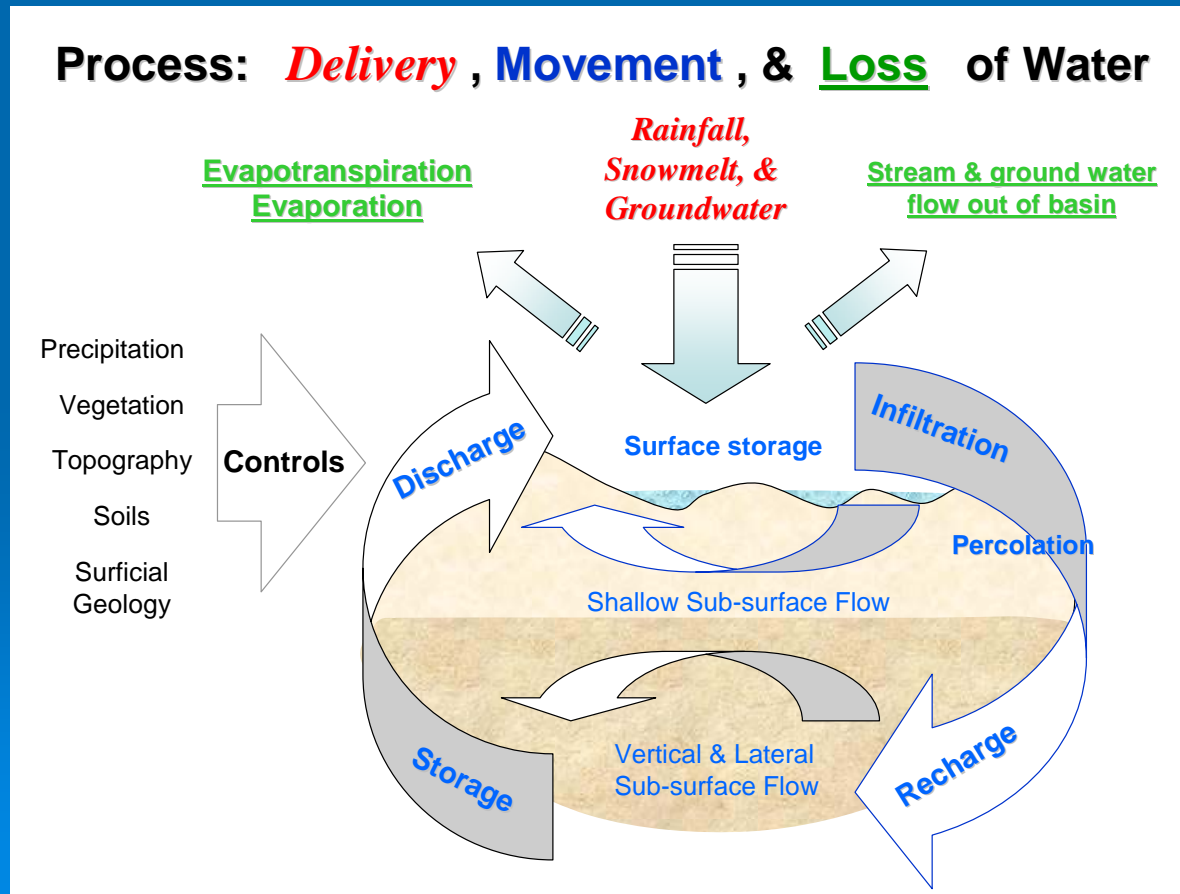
Process: Delivery , Movement , & Loss of Water

Evapotranspiration
Evaporation

Rainfall,
Snowmelt, &
Groundwater

Stream & ground water
flow out of basin

Precipitation

Vegetation

Topography

Soils

Surficial
Geology

Controls

Discharge

Surface storage

Infiltration

Percolation

Shallow Sub-surface Flow

Vertical & Lateral
Sub-surface Flow

Storage

Recharge